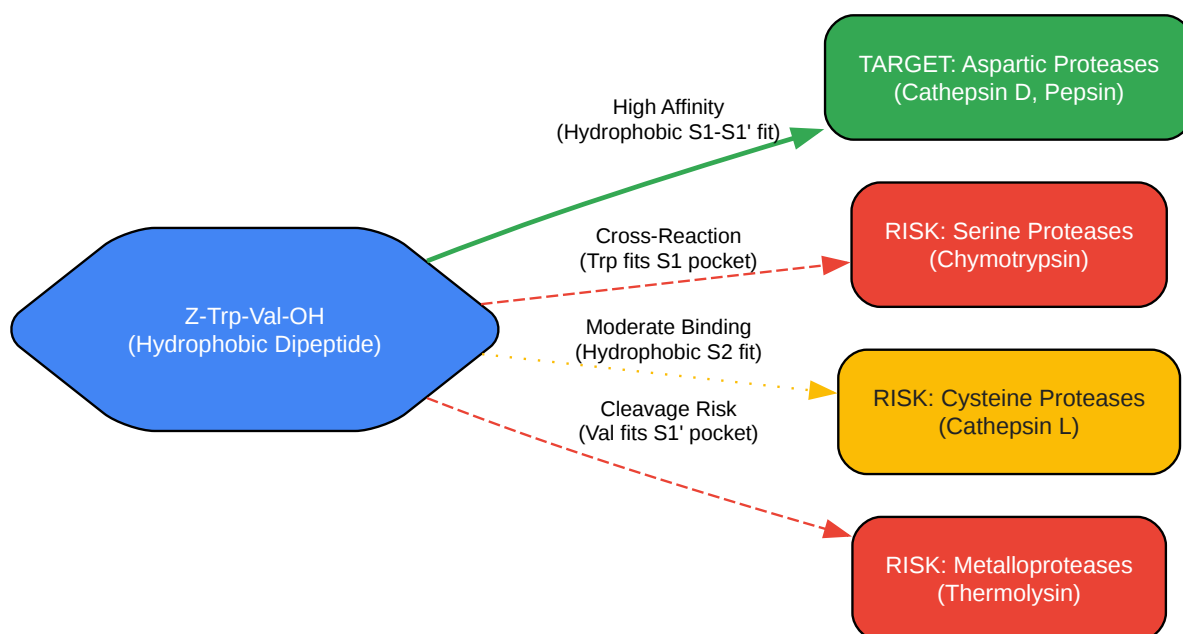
Z-Trp-Val-OH
(Hydrophobic Dipeptide)

High Affinity
(Hydrophobic S1-S1' fit)

TARGET: Aspartic Proteases
(Cathepsin D, Pepsin)

Cross-Reaction
(Trp fits S1 pocket)

RISK: Serine Proteases
(Chymotrypsin)

Moderate Binding
(Hydrophobic S2 fit)

RISK: Cysteine Proteases
(Cathepsin L)

Cleavage Risk
(Val fits S1' pocket)

RISK: Metalloproteases
(Thermolysin)